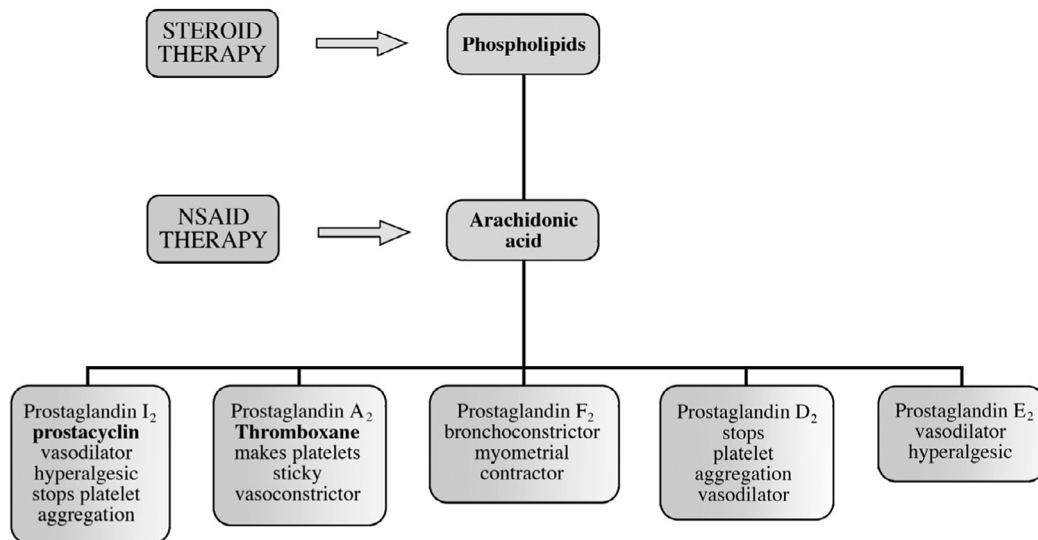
STEROID THERAPY

Phospholipids

NSAID THERAPY

Arachidonic acid

Prostaglandin $I_2$
prostacyclin
vasodilator
hyperalgesic
stops platelet aggregation

Prostaglandin $A_2$
Thromboxane
makes platelets sticky
vasoconstrictor

Prostaglandin $F_2$
bronchoconstrictor
myometrial contractor

Prostaglandin $D_2$
stops platelet aggregation
vasodilator

Prostaglandin $E_2$
vasodilator
hyperalgesic